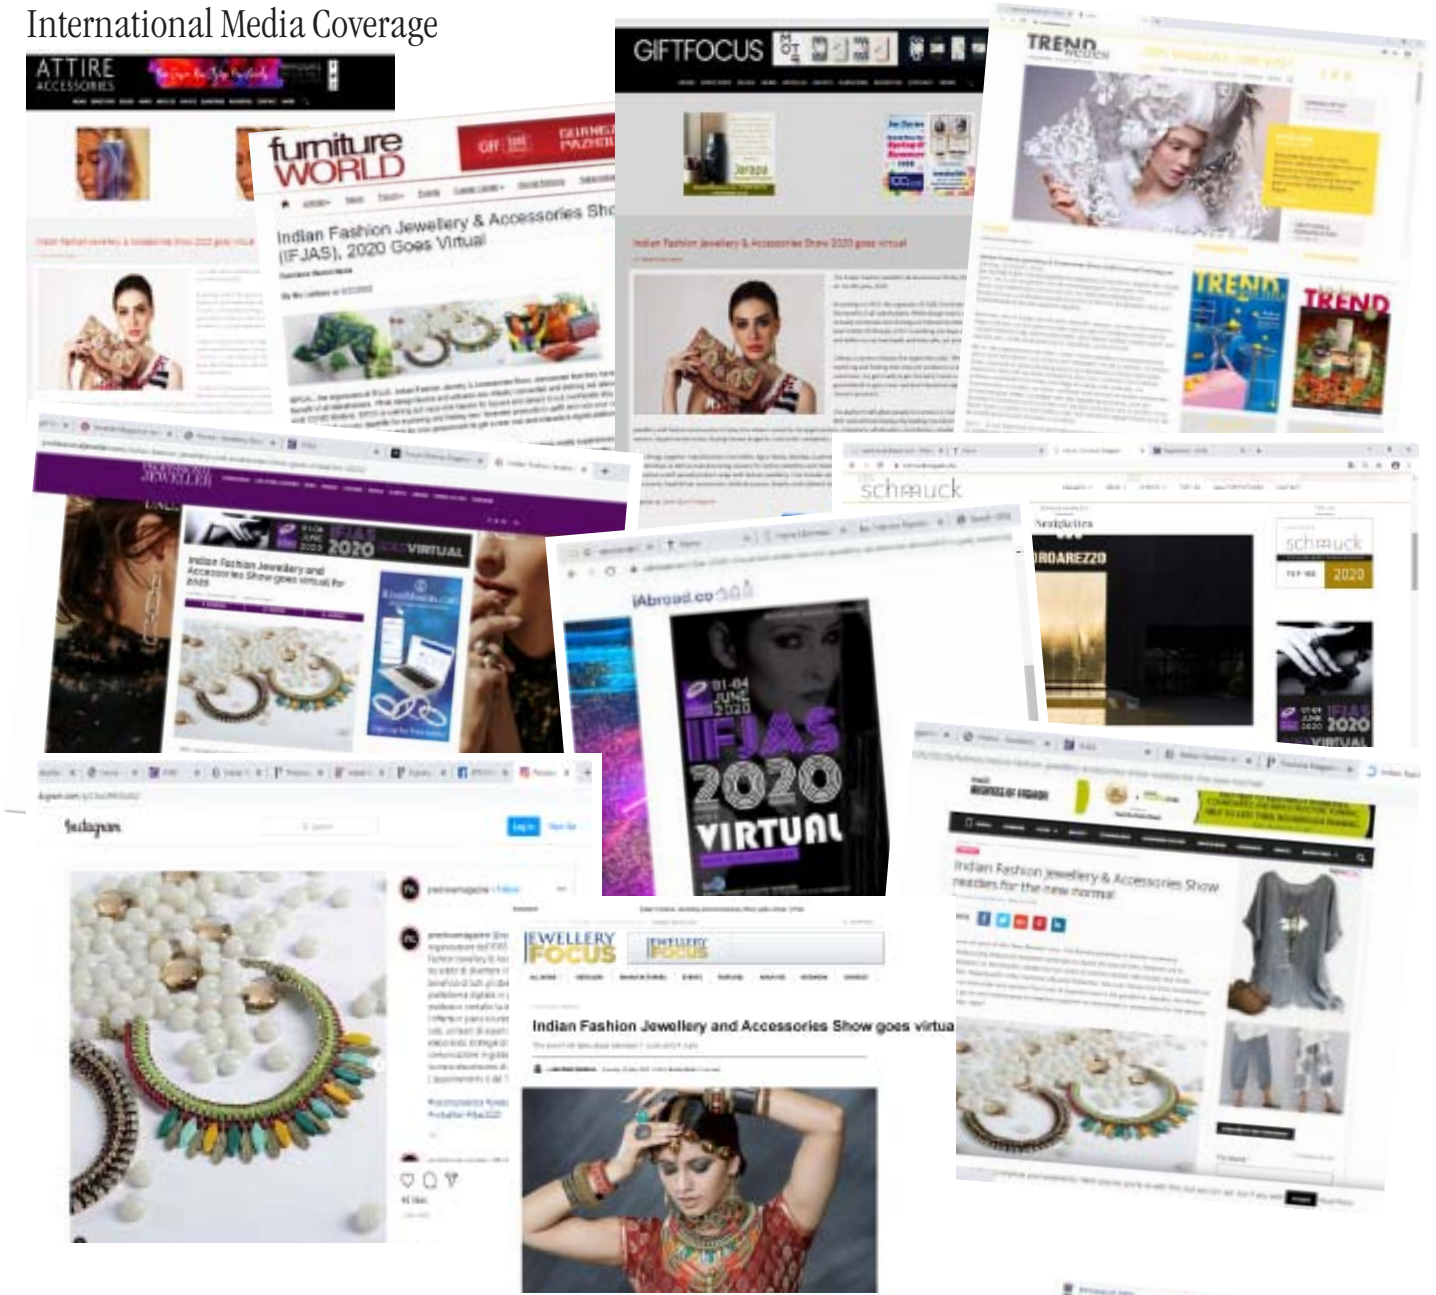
International Media Coverage

ATTIRE ACCESSORIES

furniture WORLD

Indian Fashion Jewellery & Accessories Sho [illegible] (IFJAS), 2020 Goes Virtual

GIFTFOCUS

Indian Fashion Jewellery & Accessories Show 2020 goes virtual

TREND

TREND

TREND

JEWELLER

IFJAS 2020 VIRTUAL

Indian Fashion Jewellery and Accessories Show goes virtual for 2020

schmuck

schmuck 2020

IFJAS 2020 VIRTUAL

IFJAS 2020 VIRTUAL

Instagram

Log In Sign Up

JEWELLERY FOCUS

Indian Fashion Jewellery and Accessories Show goes virtua

Indian Fashion Jewellery & Accessories Show readies for the new normal